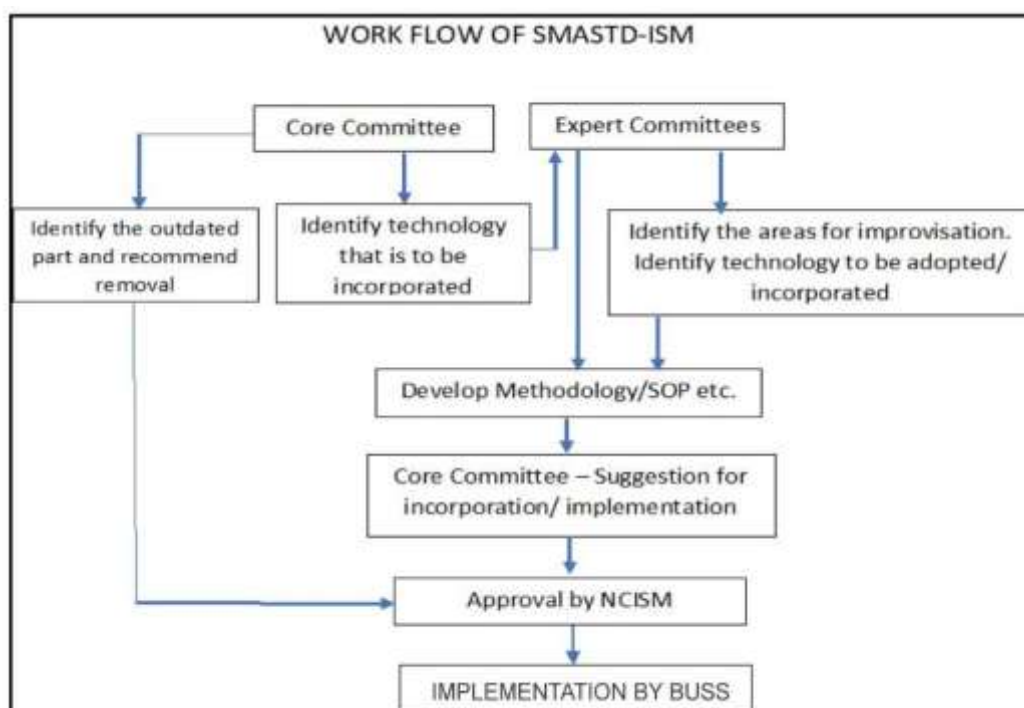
WORK FLOW OF SMASTD-ISM

Core Committee

Expert Committees

Identify the outdated part and recommend removal

Identify technology that is to be incorporated

Identify the areas for improvisation. Identify technology to be adopted/ incorporated

Develop Methodology/SOP etc.

Core Committee – Suggestion for incorporation/ implementation

Approval by NCISM

IMPLEMENTATION BY BUSS